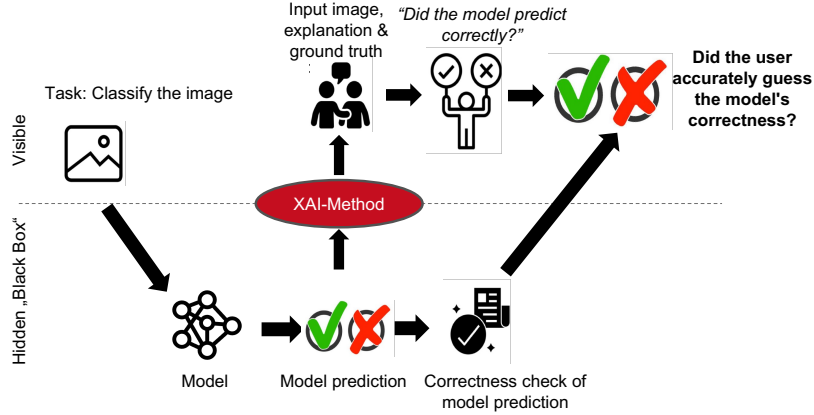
Input image, explanation & ground truth

"Did the model predict correctly?"

Did the user accurately guess the model's correctness?

Task: Classify the image

Visible

XAI-Method

Hidden „Black Box"

Model

Model prediction

Correctness check of model prediction